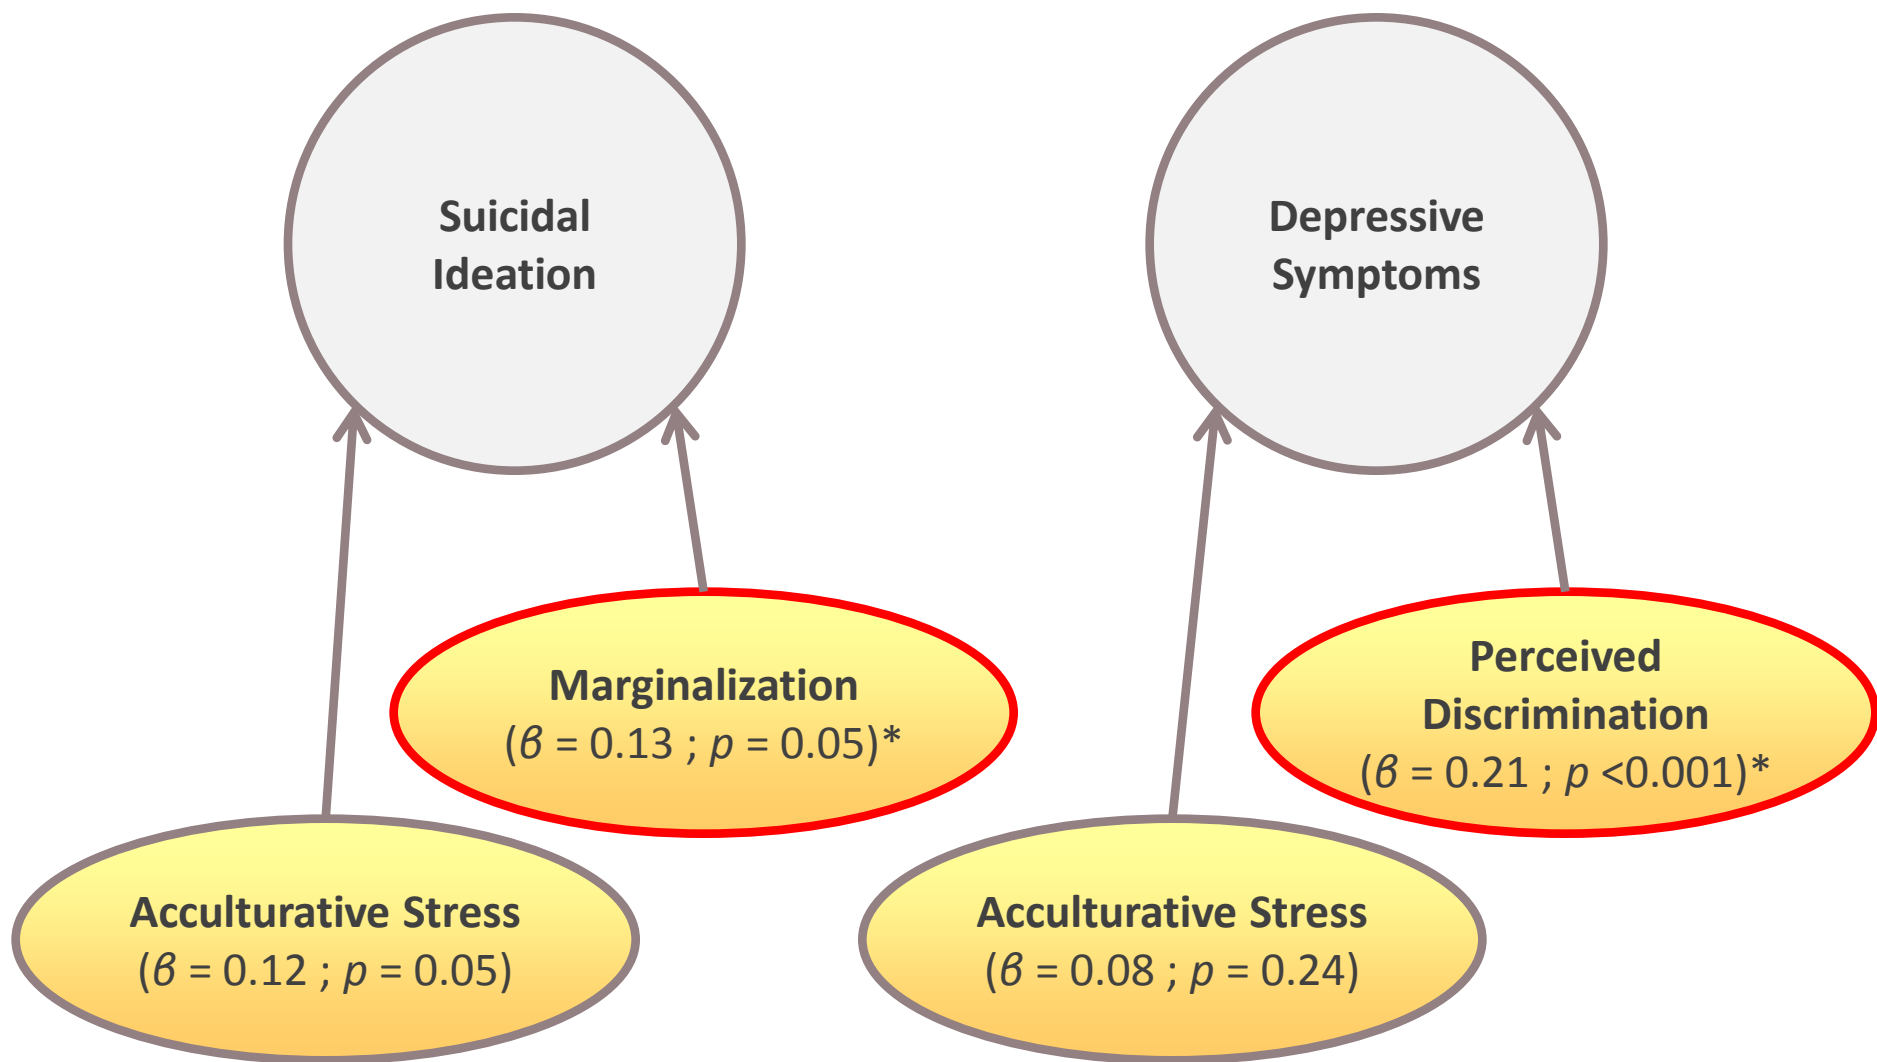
Suicidal Ideation

Depressive Symptoms

Marginalization
($\beta$ = 0.13 ; $p$ = 0.05)*

Perceived Discrimination
($\beta$ = 0.21 ; $p$ <0.001)*

Acculturative Stress
($\beta$ = 0.12 ; $p$ = 0.05)

Acculturative Stress
($\beta$ = 0.08 ; $p$ = 0.24)